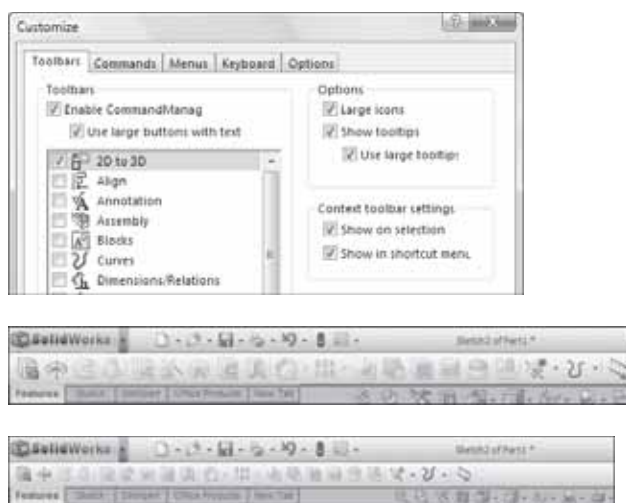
Customize

Toolbars | Commands | Menus | Keyboard | Options

Toolbars
Enable CommandManag
Use large buttons with text

2D to 3D
Align
Annotation
Assembly
Blocks
Curves
Dimensions/Relations

Options
Large icons
Show tooltips
Use large tooltips

Context toolbar settings
Show on selection
Show in shortcut menu

SolidWorks
Sketch2 of Part1 *
Features | Sketch | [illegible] | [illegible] | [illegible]

SolidWorks
Sketch2 of Part1 *
Features | Sketch | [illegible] | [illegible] | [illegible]